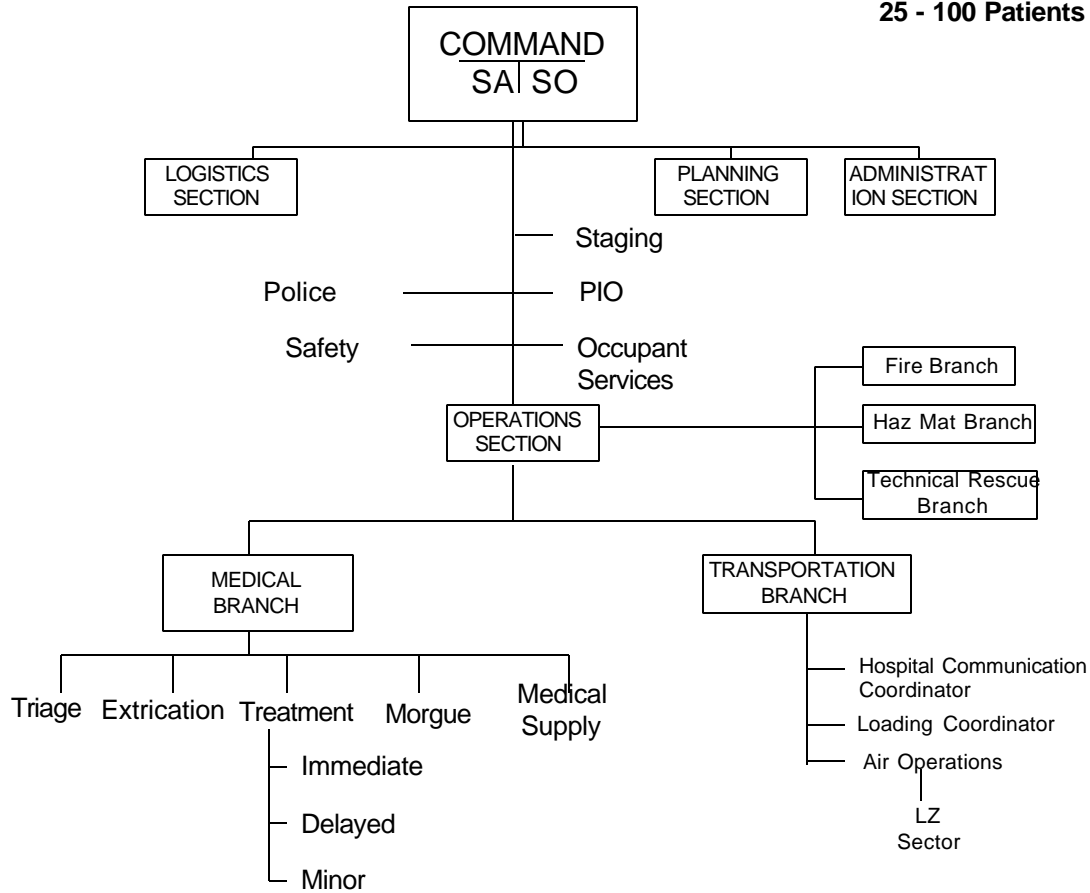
25 - 100 Patients

COMMAND
SA SO

LOGISTICS SECTION

PLANNING SECTION

ADMINISTRATION SECTION

Staging

Police

PIO

Safety

Occupant Services

Fire Branch

OPERATIONS SECTION

Haz Mat Branch

Technical Rescue Branch

MEDICAL BRANCH

TRANSPORTATION BRANCH

Triage

Extrication

Treatment

Morgue

Medical Supply

Immediate

Delayed

Minor

Hospital Communication Coordinator

Loading Coordinator

Air Operations

LZ Sector